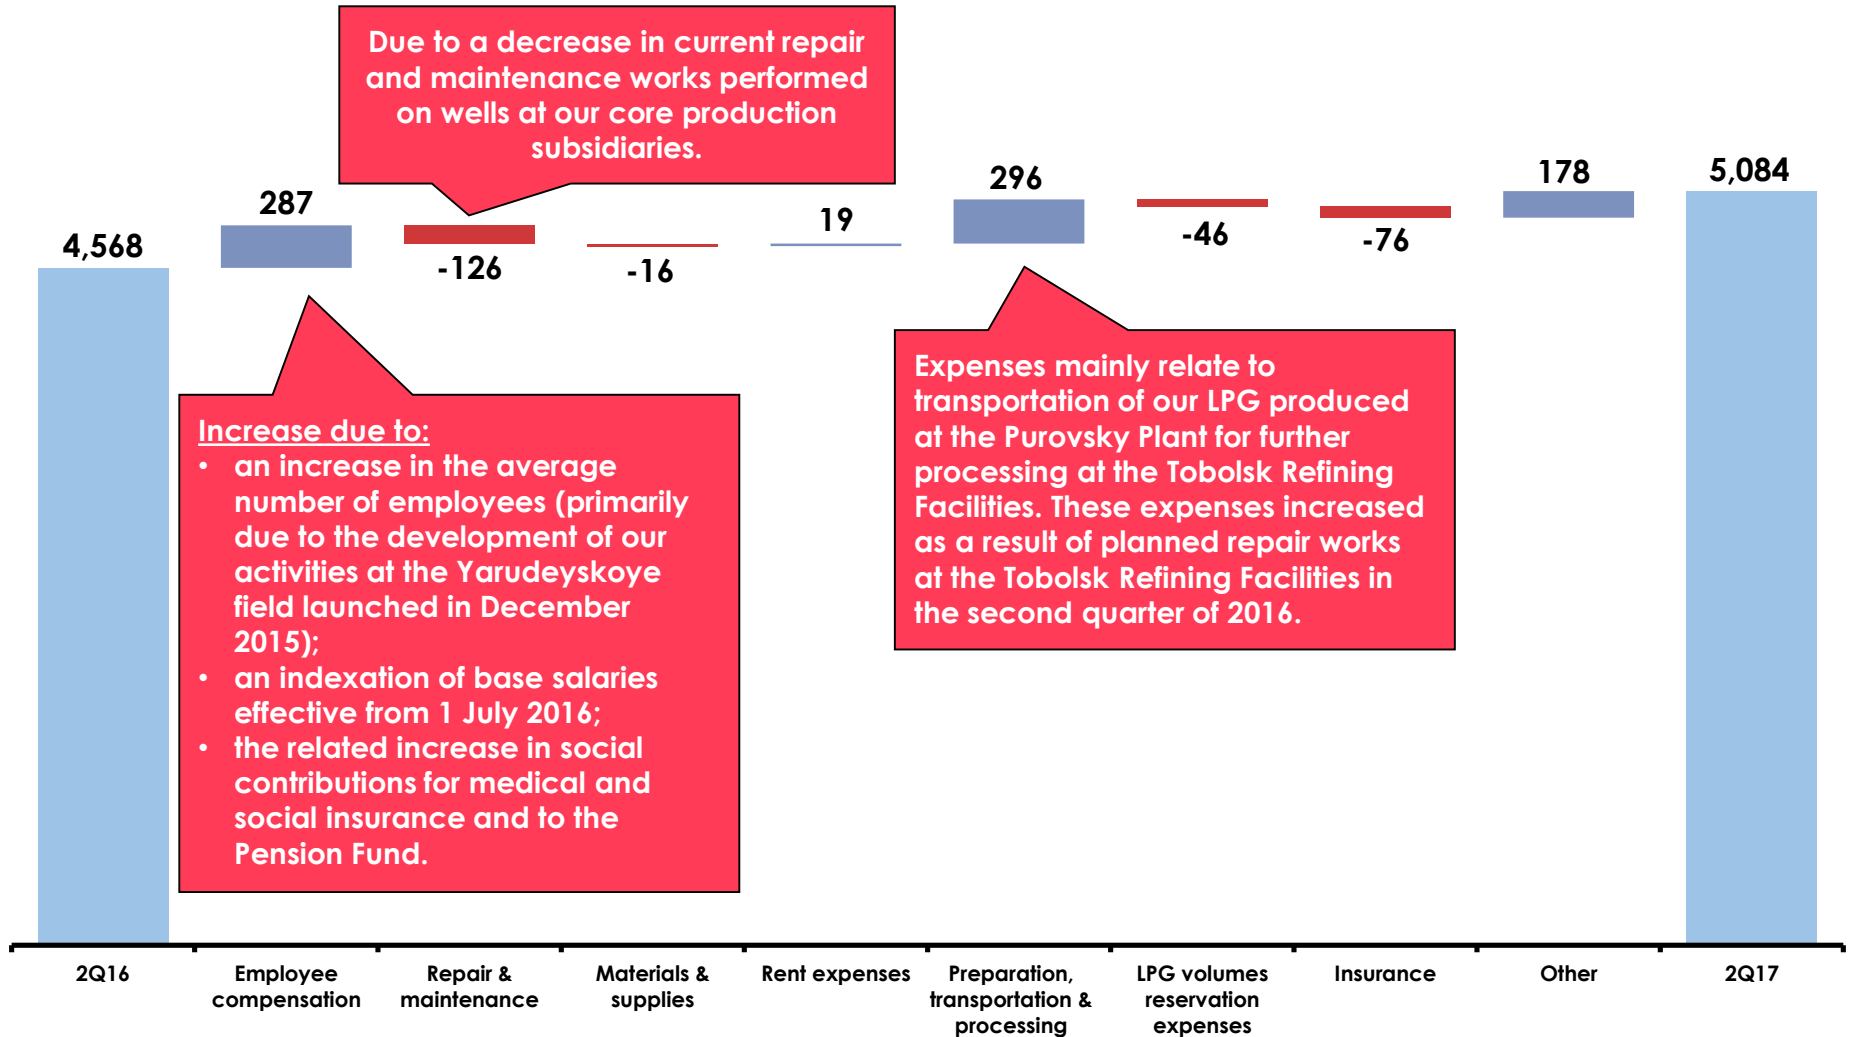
Due to a decrease in current repair and maintenance works performed on wells at our core production subsidiaries.

4,568

287

-126

-16

19

296

-46

-76

178

5,084

Increase due to:
• an increase in the average number of employees (primarily due to the development of our activities at the Yarudeyskoye field launched in December 2015);
• an indexation of base salaries effective from 1 July 2016;
• the related increase in social contributions for medical and social insurance and to the Pension Fund.

Expenses mainly relate to transportation of our LPG produced at the Purovsky Plant for further processing at the Tobolsk Refining Facilities. These expenses increased as a result of planned repair works at the Tobolsk Refining Facilities in the second quarter of 2016.

2Q16

Employee compensation

Repair & maintenance

Materials & supplies

Rent expenses

Preparation, transportation & processing

LPG volumes reservation expenses

Insurance

Other

2Q17